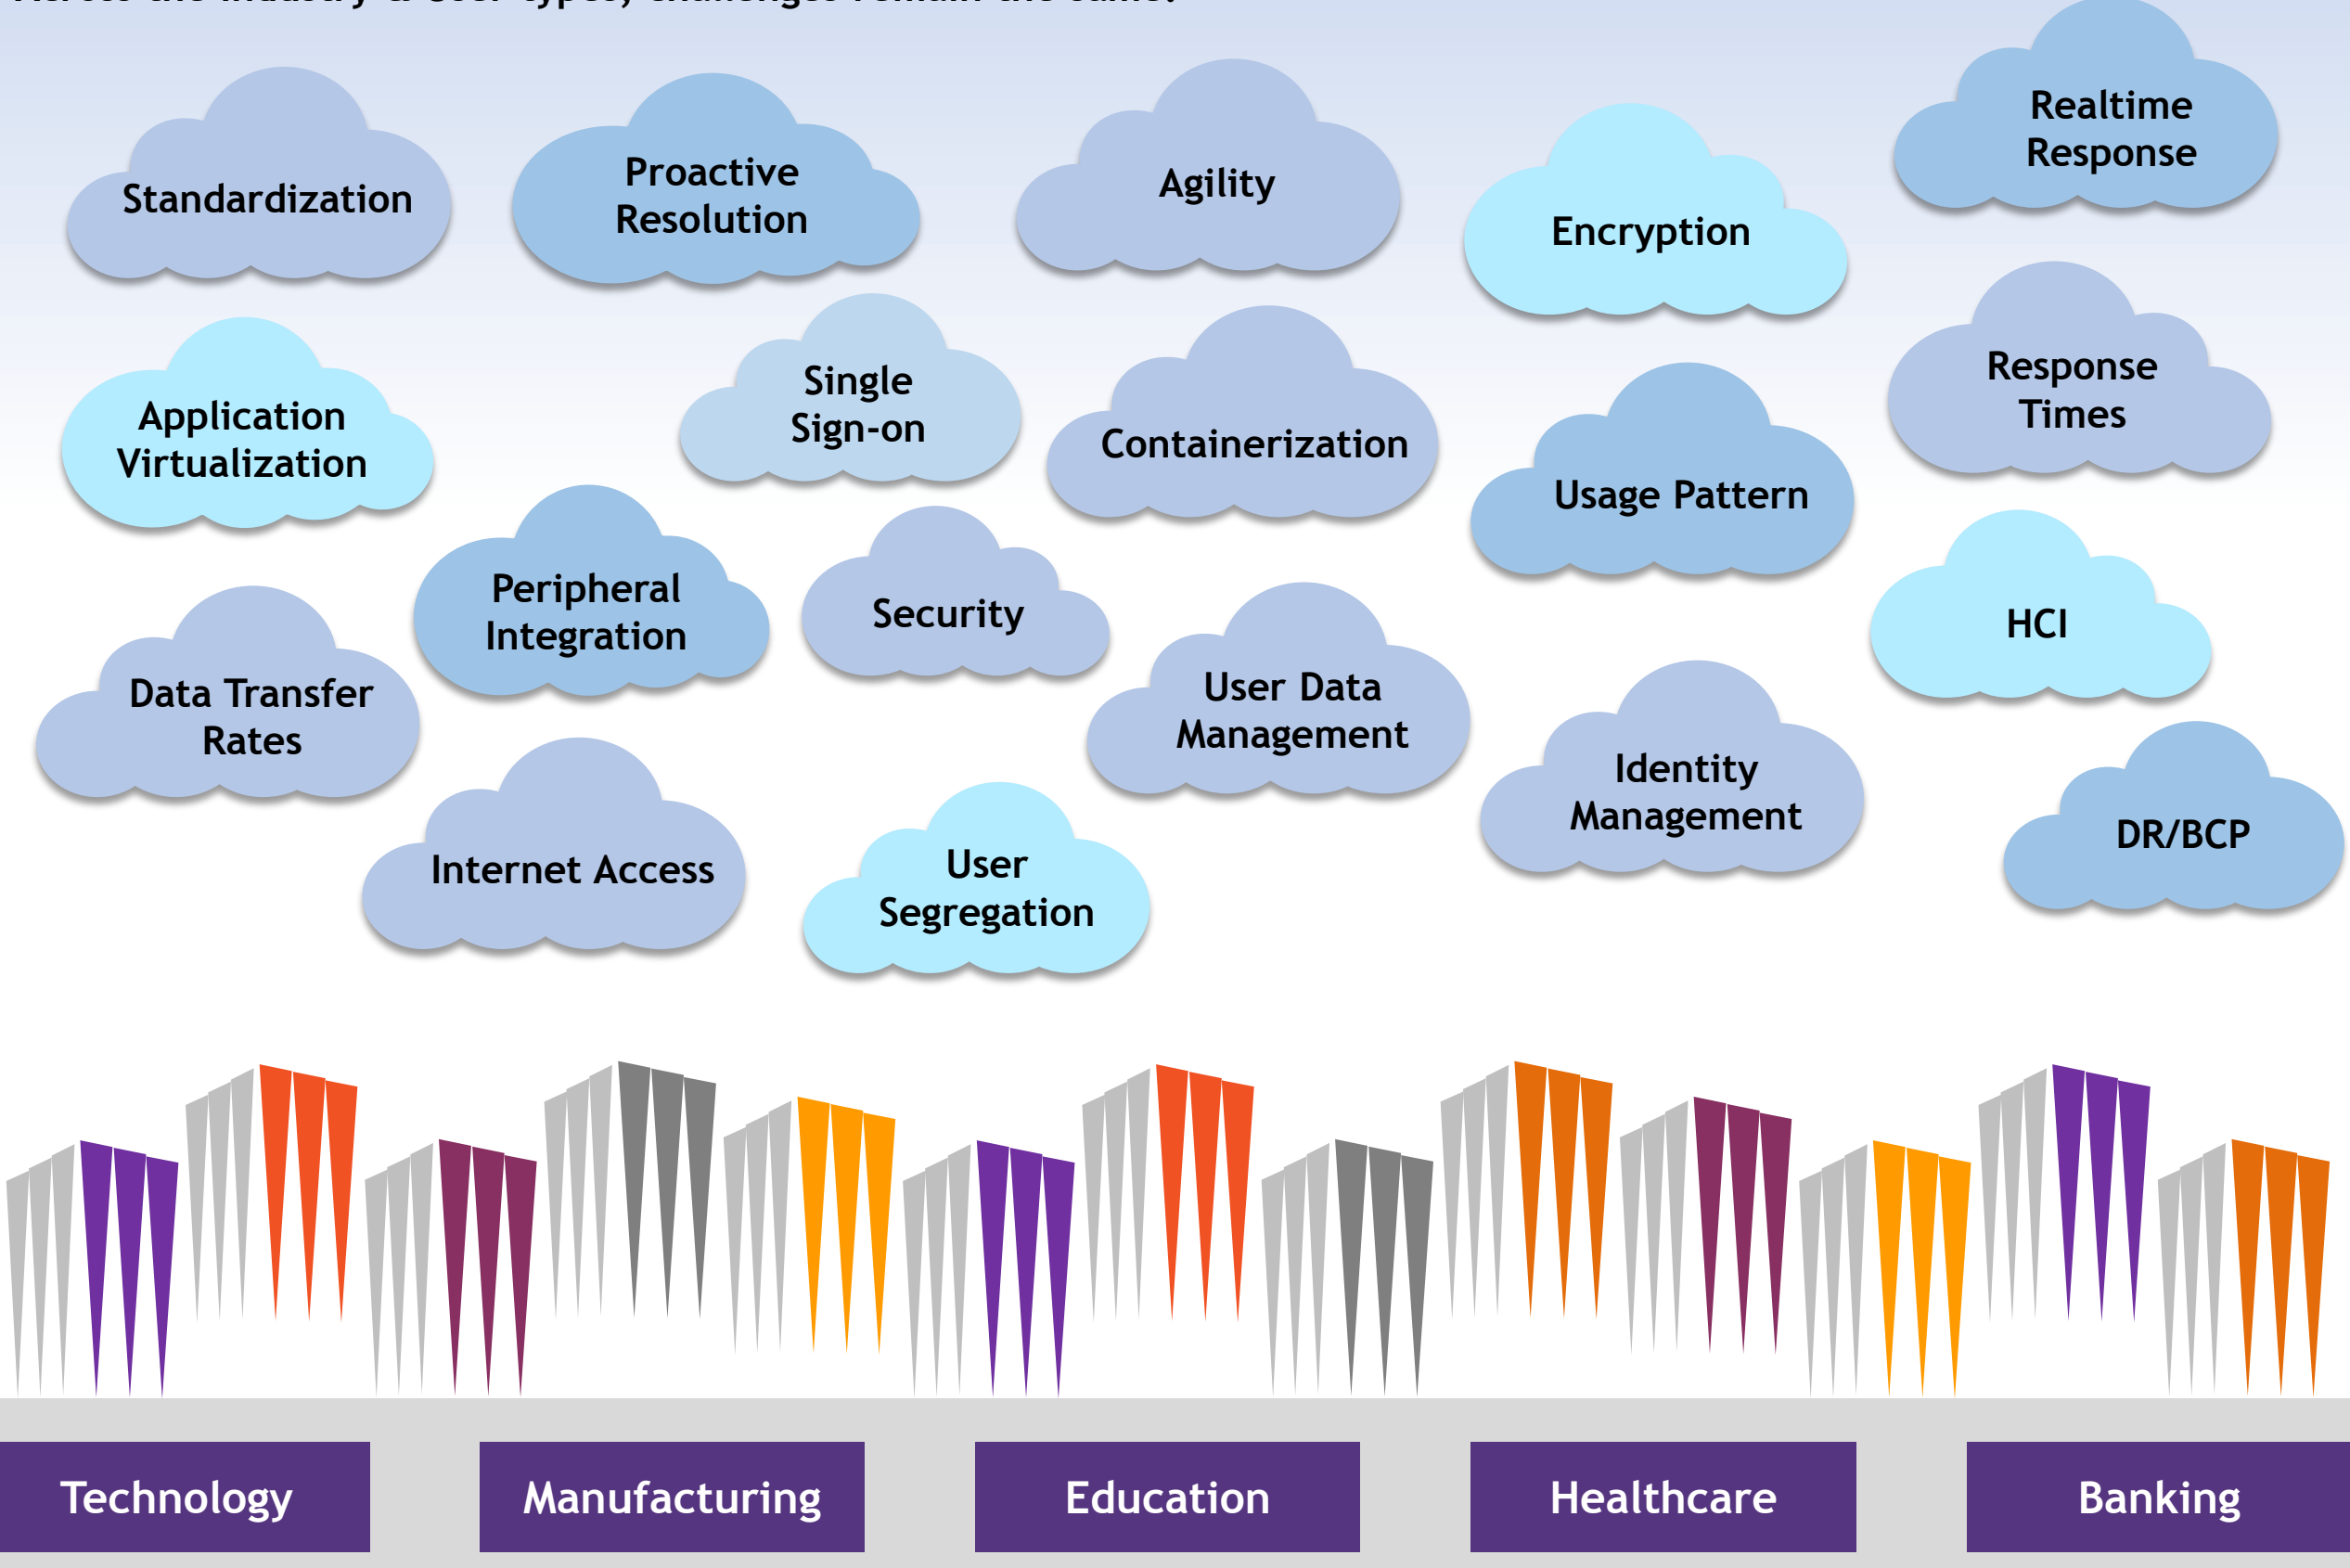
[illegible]

Standardization

Proactive Resolution

Agility

Encryption

Realtime Response

Application Virtualization

Single Sign-on

Containerization

Usage Pattern

Response Times

Peripheral Integration

Security

HCI

Data Transfer Rates

User Data Management

Identity Management

DR/BCP

Internet Access

User Segregation

Technology

Manufacturing

Education

Healthcare

Banking